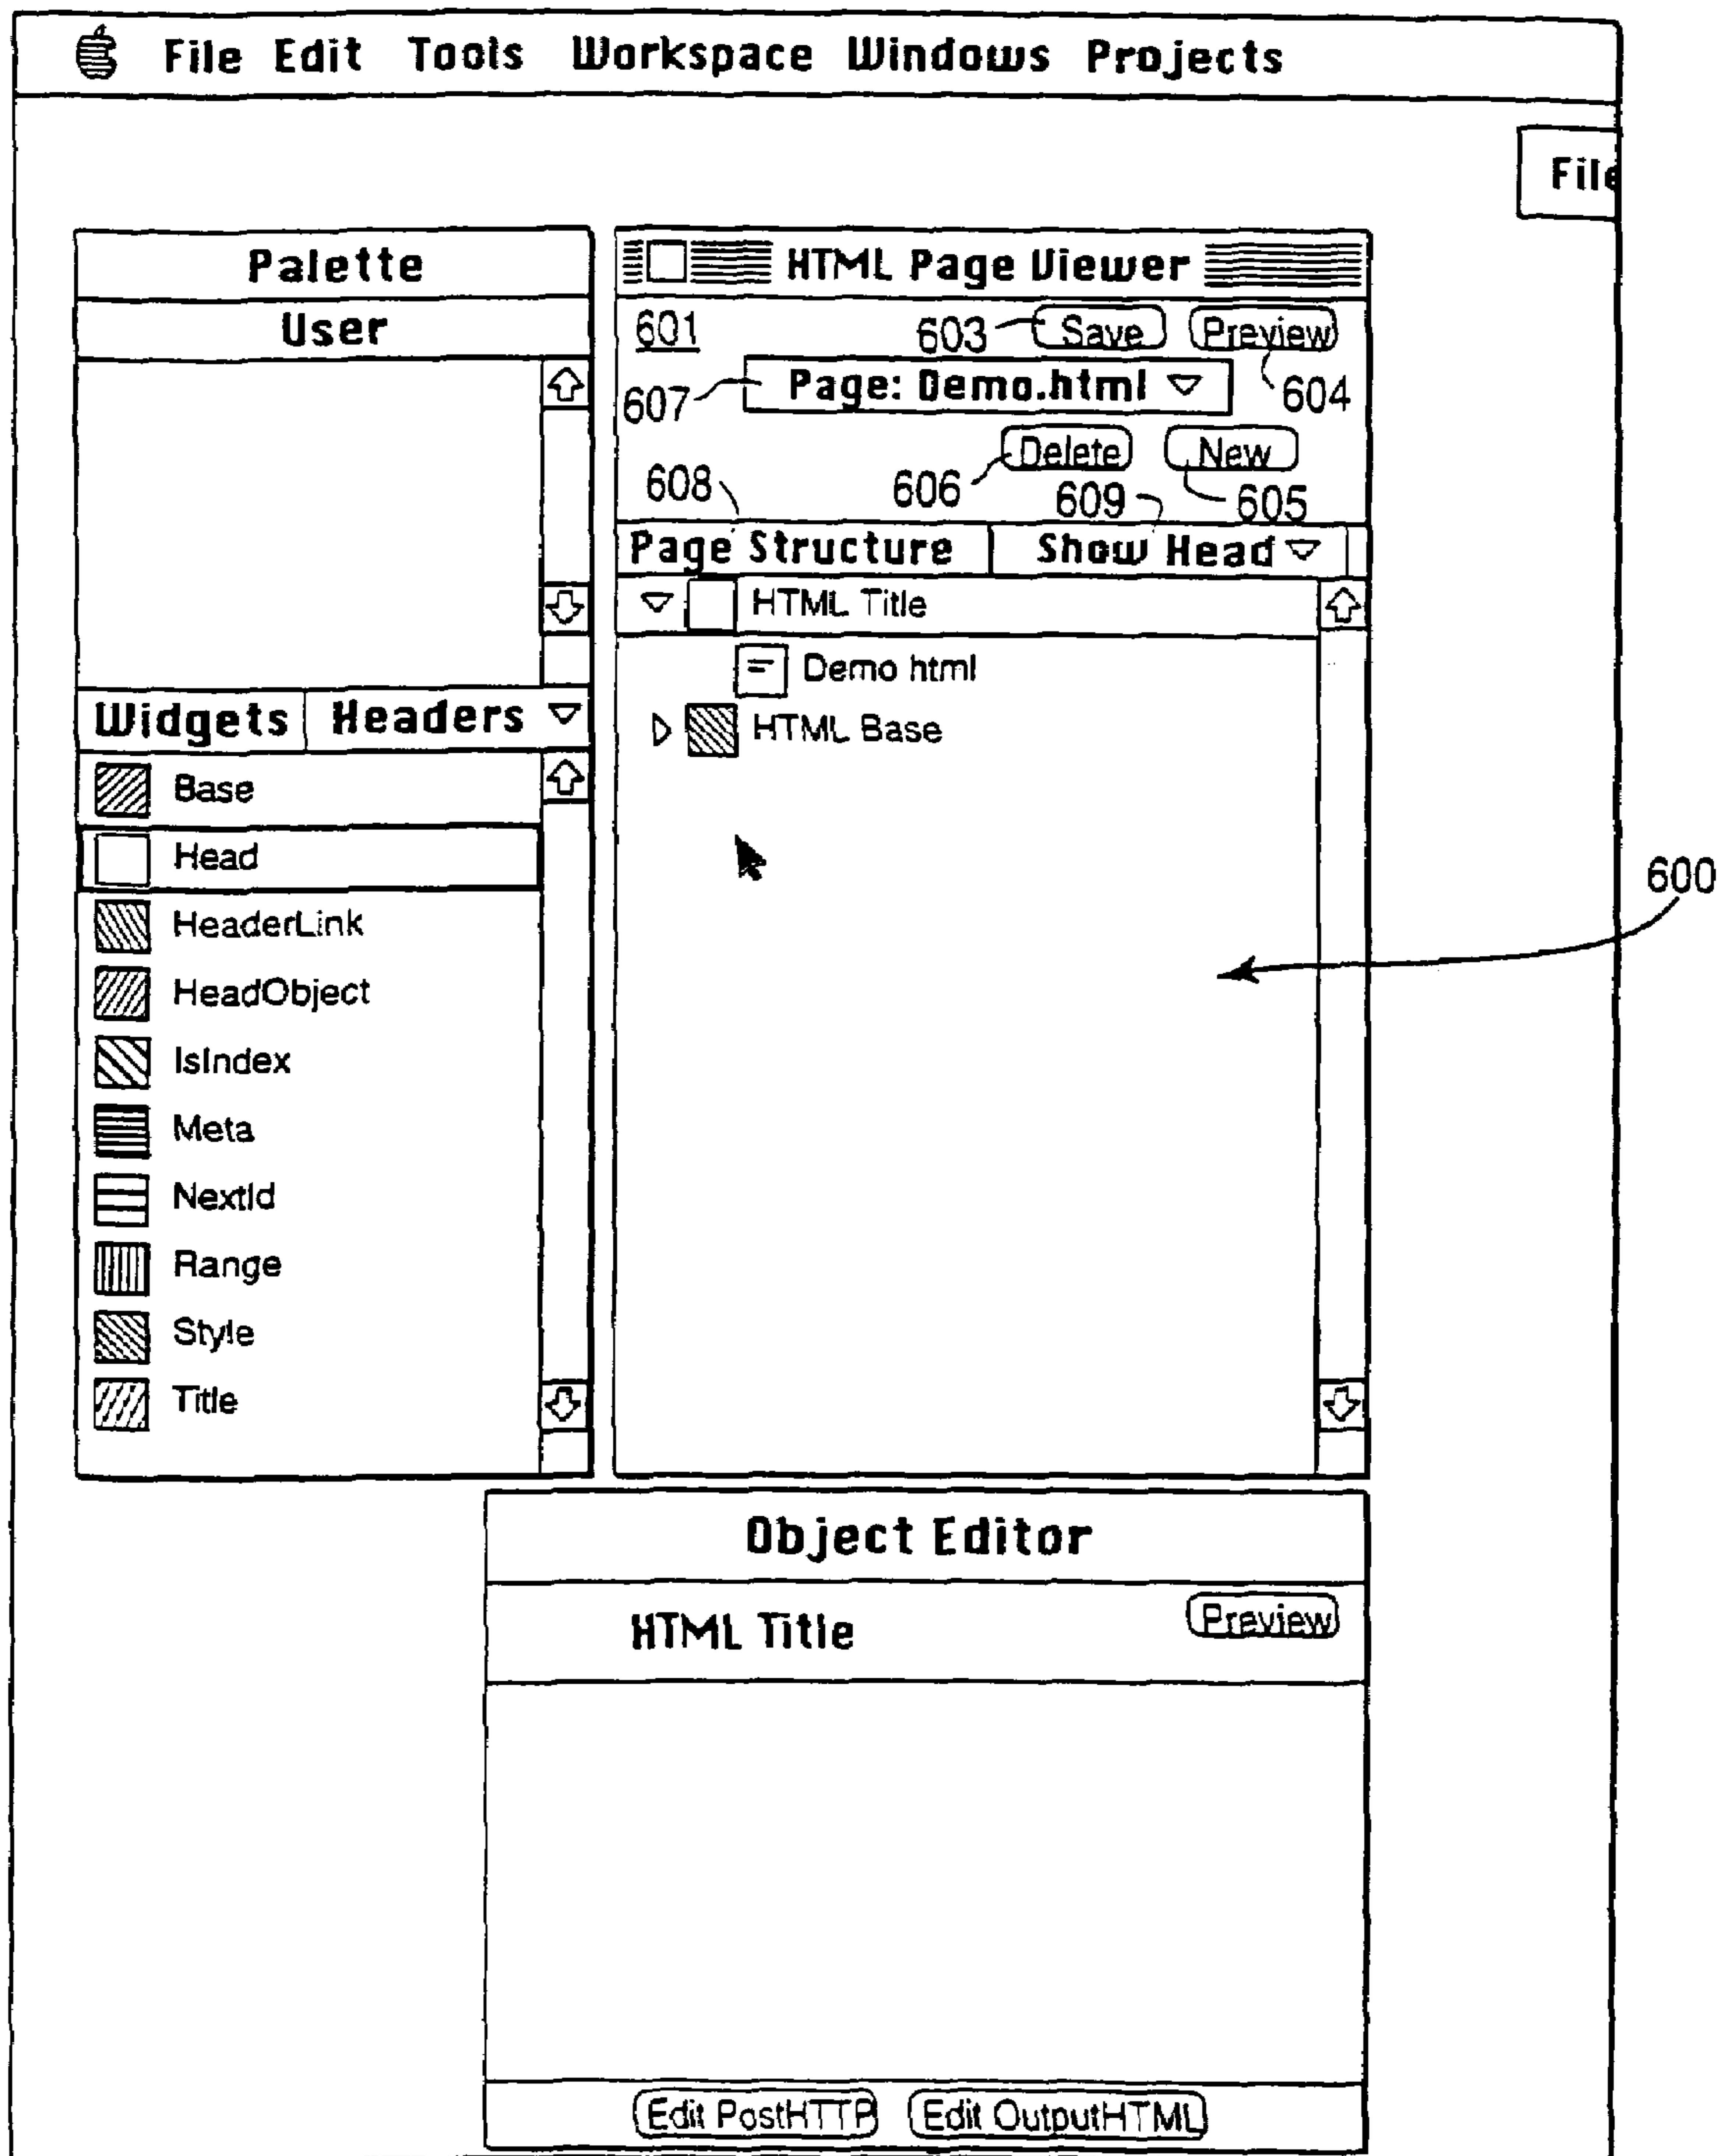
File Edit Tools Workspace Windows Projects

File

Palette

User

Widgets Headers

Base

Head

HeaderLink

HeadObject

IsIndex

Meta

NextId

Range

Style

Title

HTML Page Viewer

601

603 Save

Preview

604

607 Page: Demo.html

Delete

New

608

606

609

605

Page Structure

Show Head

HTML Title

Demo html

HTML Base

600

Object Editor

HTML Title

Preview

Edit PostHTTP

Edit OutputHTML